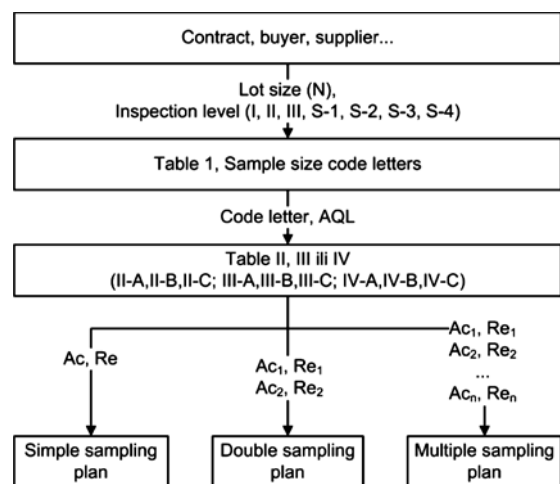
Contract, buyer, supplier...

Lot size (N),
Inspection level (I, II, III, S-1, S-2, S-3, S-4)

Table 1, Sample size code letters

Code letter, AQL

Table II, III ili IV
(II-A,II-B,II-C; III-A,III-B,III-C; IV-A,IV-B,IV-C)

Ac, Re

$Ac_1$, $Re_1$
$Ac_2$, $Re_2$

$Ac_1$, $Re_1$
$Ac_2$, $Re_2$
...
$Ac_n$, $Re_n$

Simple sampling plan

Double sampling plan

Multiple sampling plan